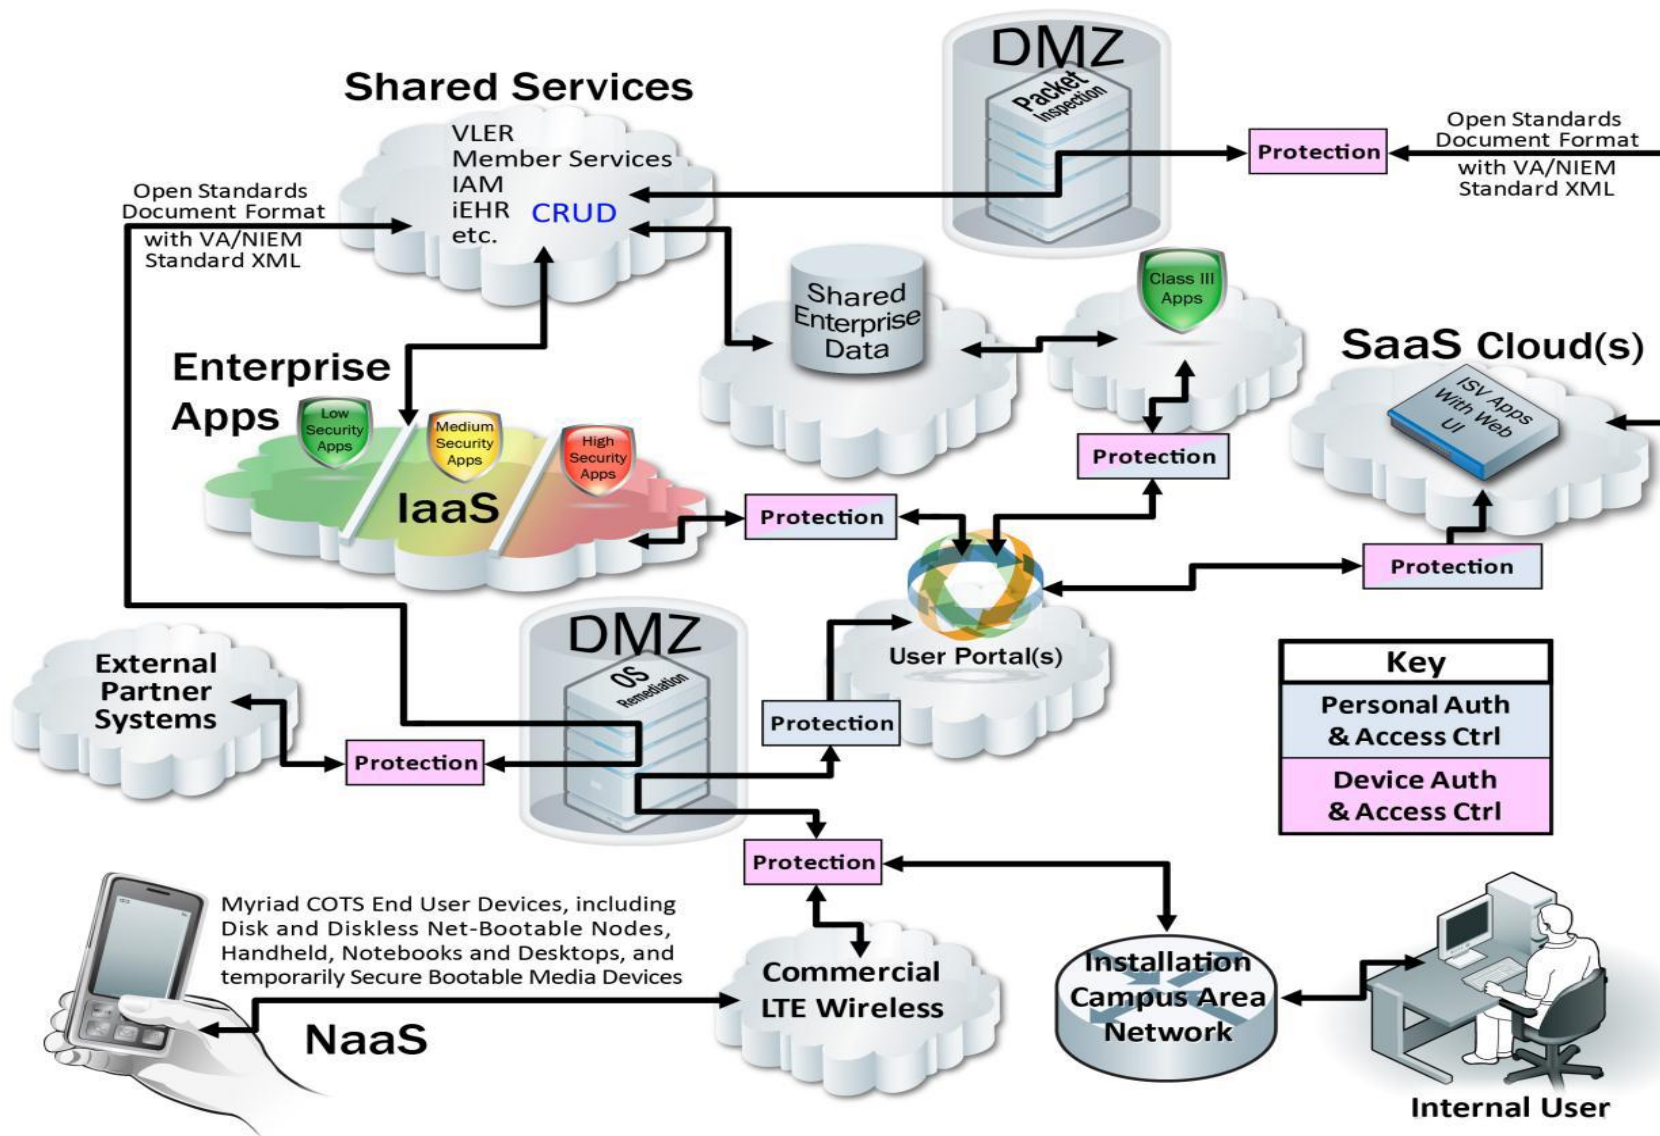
DMZ
Packet Inspection

Shared Services
VLER
Member Services
IAM
iEHR
etc.
CRUD

Protection

Open Standards Document Format with VA/NIEM Standard XML

Open Standards Document Format with VA/NIEM Standard XML

Shared Enterprise Data

Class III Apps

SaaS Cloud(s)

ISV Apps With Web UI

Enterprise Apps

Low Security Apps
Medium Security Apps
High Security Apps

IaaS

Protection

Protection

Protection

DMZ
OS Remediation

User Portal(s)

Key
Personal Auth & Access Ctrl
Device Auth & Access Ctrl

External Partner Systems

Protection

Protection

Protection

Myriad COTS End User Devices, including Disk and Diskless Net-Bootable Nodes, Handheld, Notebooks and Desktops, and temporarily Secure Bootable Media Devices

Commercial LTE Wireless

Installation Campus Area Network

NaaS

Internal User